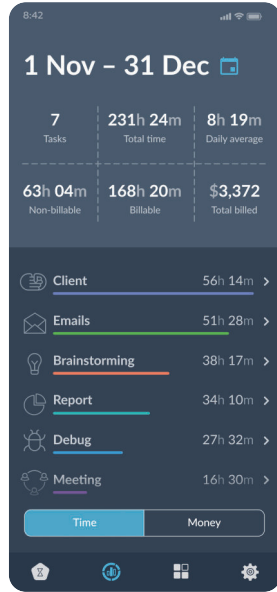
8:42

1 Nov – 31 Dec

| 7 | 231h 24m | 8h 19m |
|---|---|---|
| Tasks | Total time | Daily average |
| 63h 04m | 168h 20m | $3,372 |
| Non-billable | Billable | Total billed |

Client 56h 14m >

Emails 51h 28m >

Brainstorming 38h 17m >

Report 34h 10m >

Debug 27h 32m >

Meeting 16h 30m >

Time Money